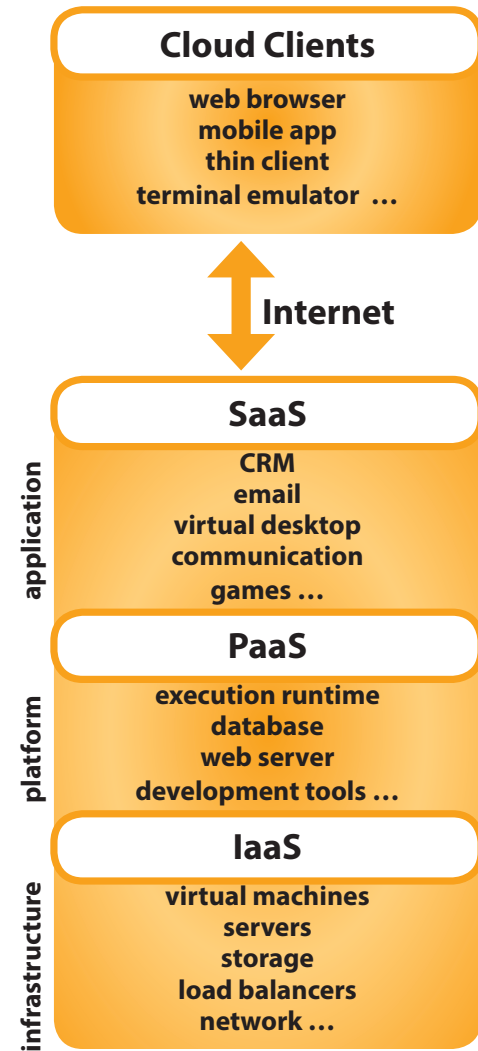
Cloud Clients

web browser
mobile app
thin client
terminal emulator …

Internet

SaaS

application

CRM
email
virtual desktop
communication
games …

PaaS

platform

execution runtime
database
web server
development tools …

IaaS

infrastructure

virtual machines
servers
storage
load balancers
network …